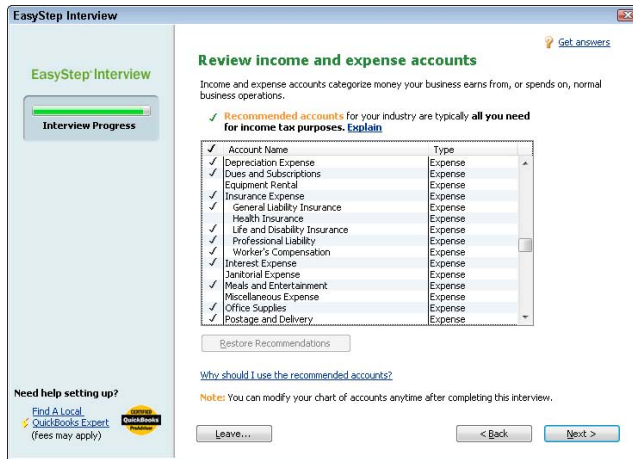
EasyStep Interview

EasyStep Interview

Interview Progress

Get answers

Review income and expense accounts

Income and expense accounts categorize money your business earns from, or spends on, normal business operations.

✓ Recommended accounts for your industry are typically all you need for income tax purposes. Explain

| ✓ | Account Name | Type |
|---|---|---|
| ✓ | Depreciation Expense | Expense |
| ✓ | Dues and Subscriptions | Expense |
|  | Equipment Rental | Expense |
| ✓ | Insurance Expense | Expense |
| ✓ | General Liability Insurance | Expense |
|  | Health Insurance | Expense |
| ✓ | Life and Disability Insurance | Expense |
| ✓ | Professional Liability | Expense |
| ✓ | Worker's Compensation | Expense |
| ✓ | Interest Expense | Expense |
|  | Janitorial Expense | Expense |
| ✓ | Meals and Entertainment | Expense |
|  | Miscellaneous Expense | Expense |
| ✓ | Office Supplies | Expense |
| ✓ | Postage and Delivery | Expense |

Restore Recommendations

Why should I use the recommended accounts?

Note: You can modify your chart of accounts anytime after completing this interview.

Need help setting up?

Find A Local QuickBooks Expert (fees may apply)

CERTIFIED QuickBooks ProAdvisor

Leave...

< Back

Next >